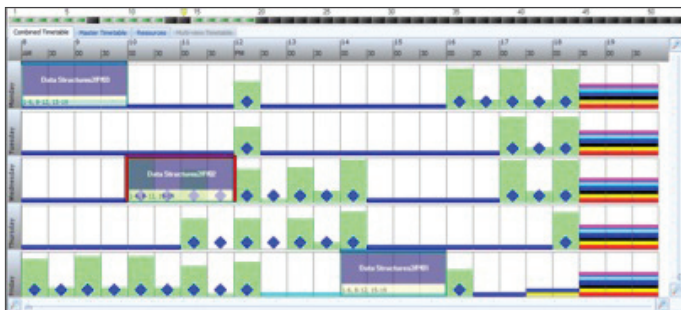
1 5 10 15 20 25 30 35 40 45 50

Combined Timetable | Master Timetable | Resources | Multi-view Timetable

8 AM | :30 | 9 | :30 | 10 | :30 | 11 | :30 | 12 PM | :30 | 13 | :30 | 14 | :30 | 15 | :30 | 16 | :30 | 17 | :30 | 18 | :30 | 19 | :30

Monday
Data Structures2F00
1-6, 8-12, 15-19

Tuesday

Wednesday
Data Structures2F02
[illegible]

Thursday

Friday
Data Structures2F03
1-6, 8-12, 15-19